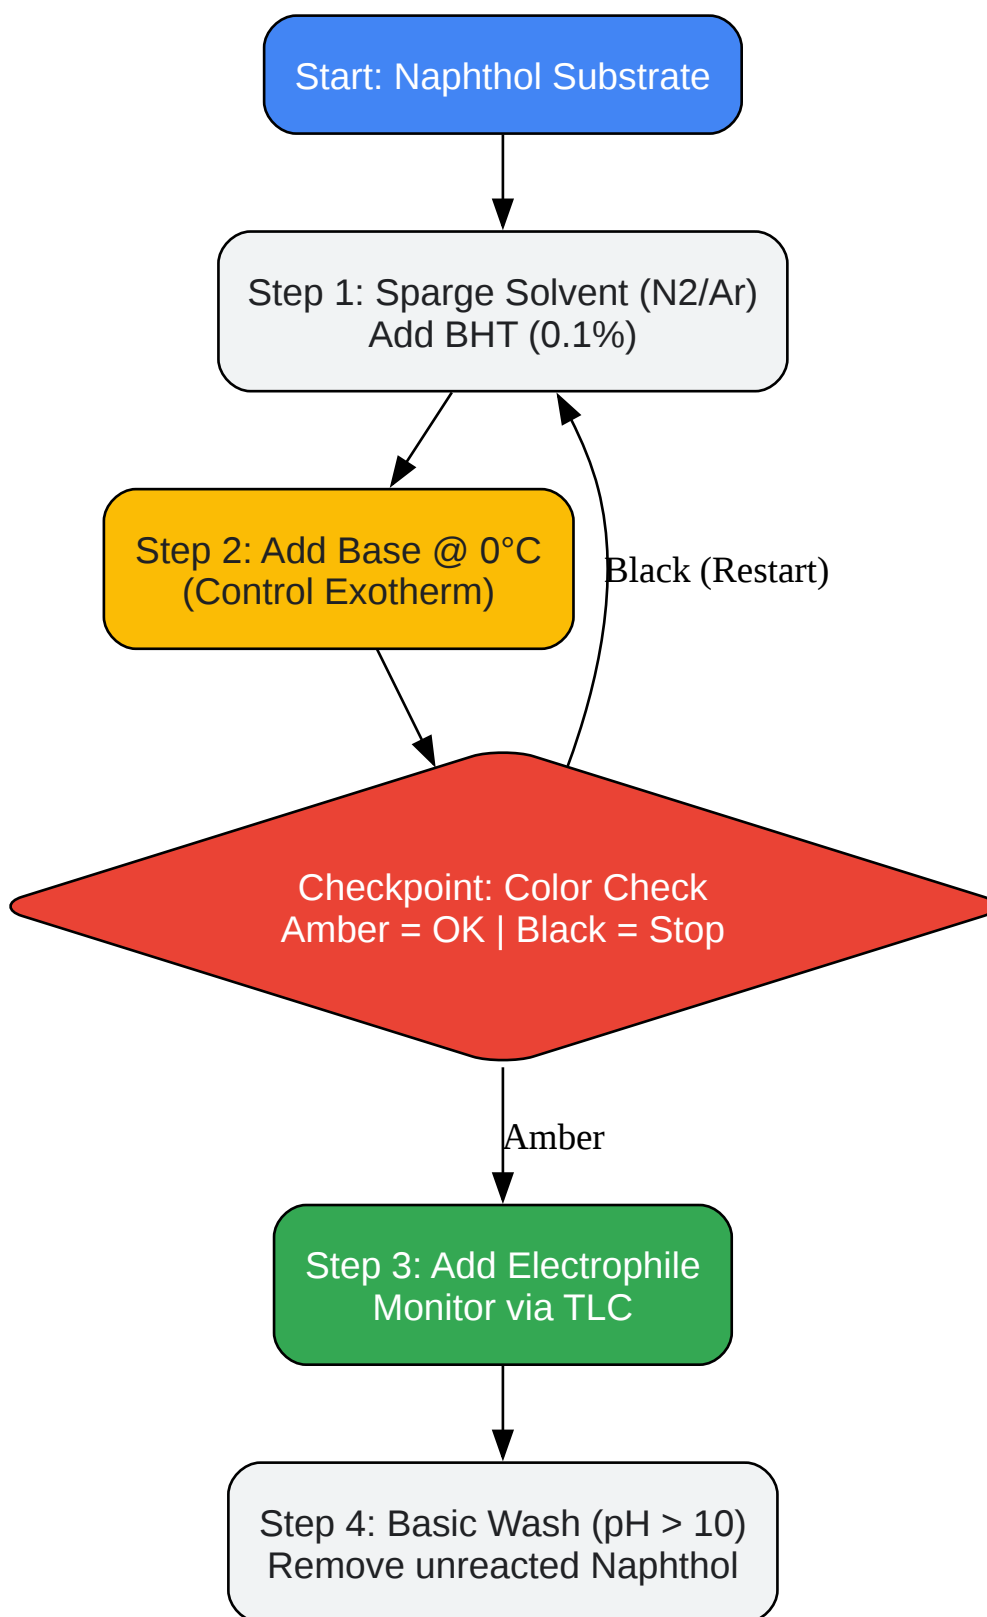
Start: Naphthol Substrate

Step 1: Sparge Solvent (N2/Ar)
Add BHT (0.1%)

Step 2: Add Base @ 0°C
(Control Exotherm)

Black (Restart)

Checkpoint: Color Check
Amber = OK | Black = Stop

Amber

Step 3: Add Electrophile
Monitor via TLC

Step 4: Basic Wash (pH > 10)
Remove unreacted Naphthol